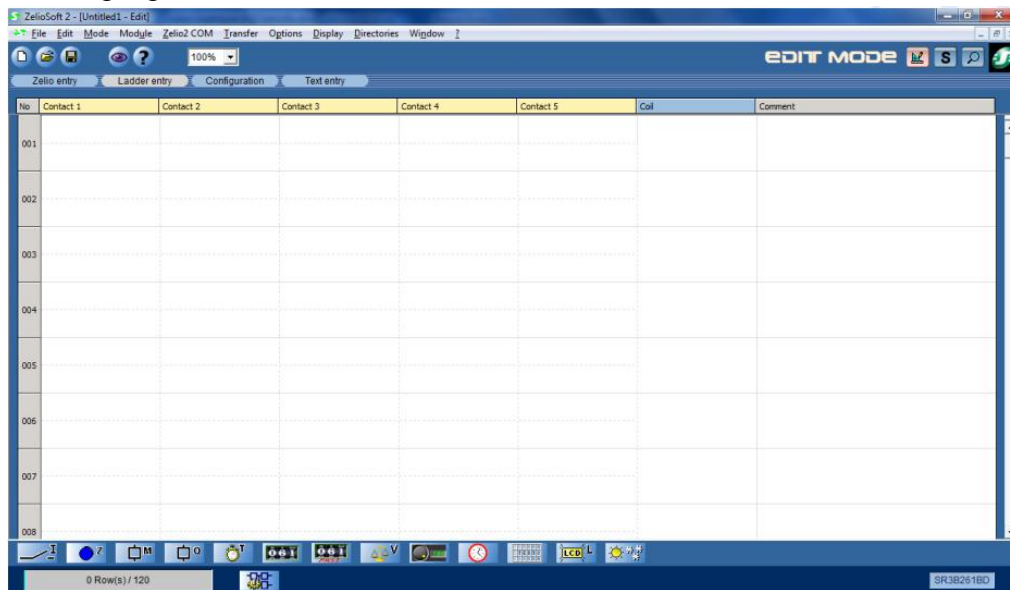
ZelioSoft 2 - [Untitled1 - Edit]

File Edit Mode Module Zelio2 COM Transfer Options Display Directories Window ?

100%

EDIT MODE

Zelio entry Ladder entry Configuration Text entry

| No | Contact 1 | Contact 2 | Contact 3 | Contact 4 | Contact 5 | Coil | Comment |
|---|---|---|---|---|---|---|---|
| 001 | | | | | | | |
| 002 | | | | | | | |
| 003 | | | | | | | |
| 004 | | | | | | | |
| 005 | | | | | | | |
| 006 | | | | | | | |
| 007 | | | | | | | |
| 008 | | | | | | | |

I Z M Q T V L

0 Row(s) / 120

SR3B261BD